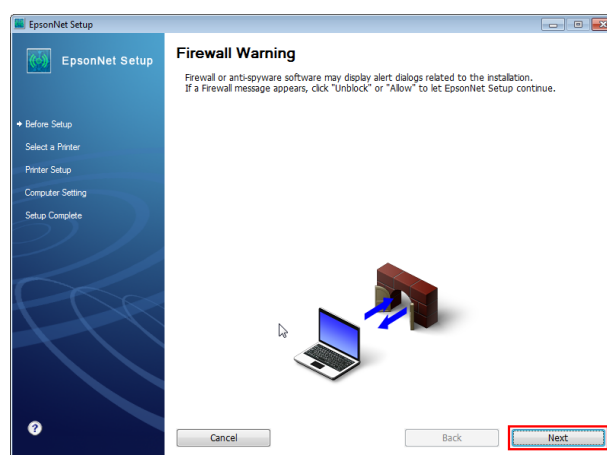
EpsonNet Setup

EpsonNet Setup

Before Setup
Select a Printer
Printer Setup
Computer Setting
Setup Complete

Firewall Warning

Firewall or anti-spyware software may display alert dialogs related to the installation.
If a Firewall message appears, click "Unblock" or "Allow" to let EpsonNet Setup continue.

?

Cancel

Back

Next